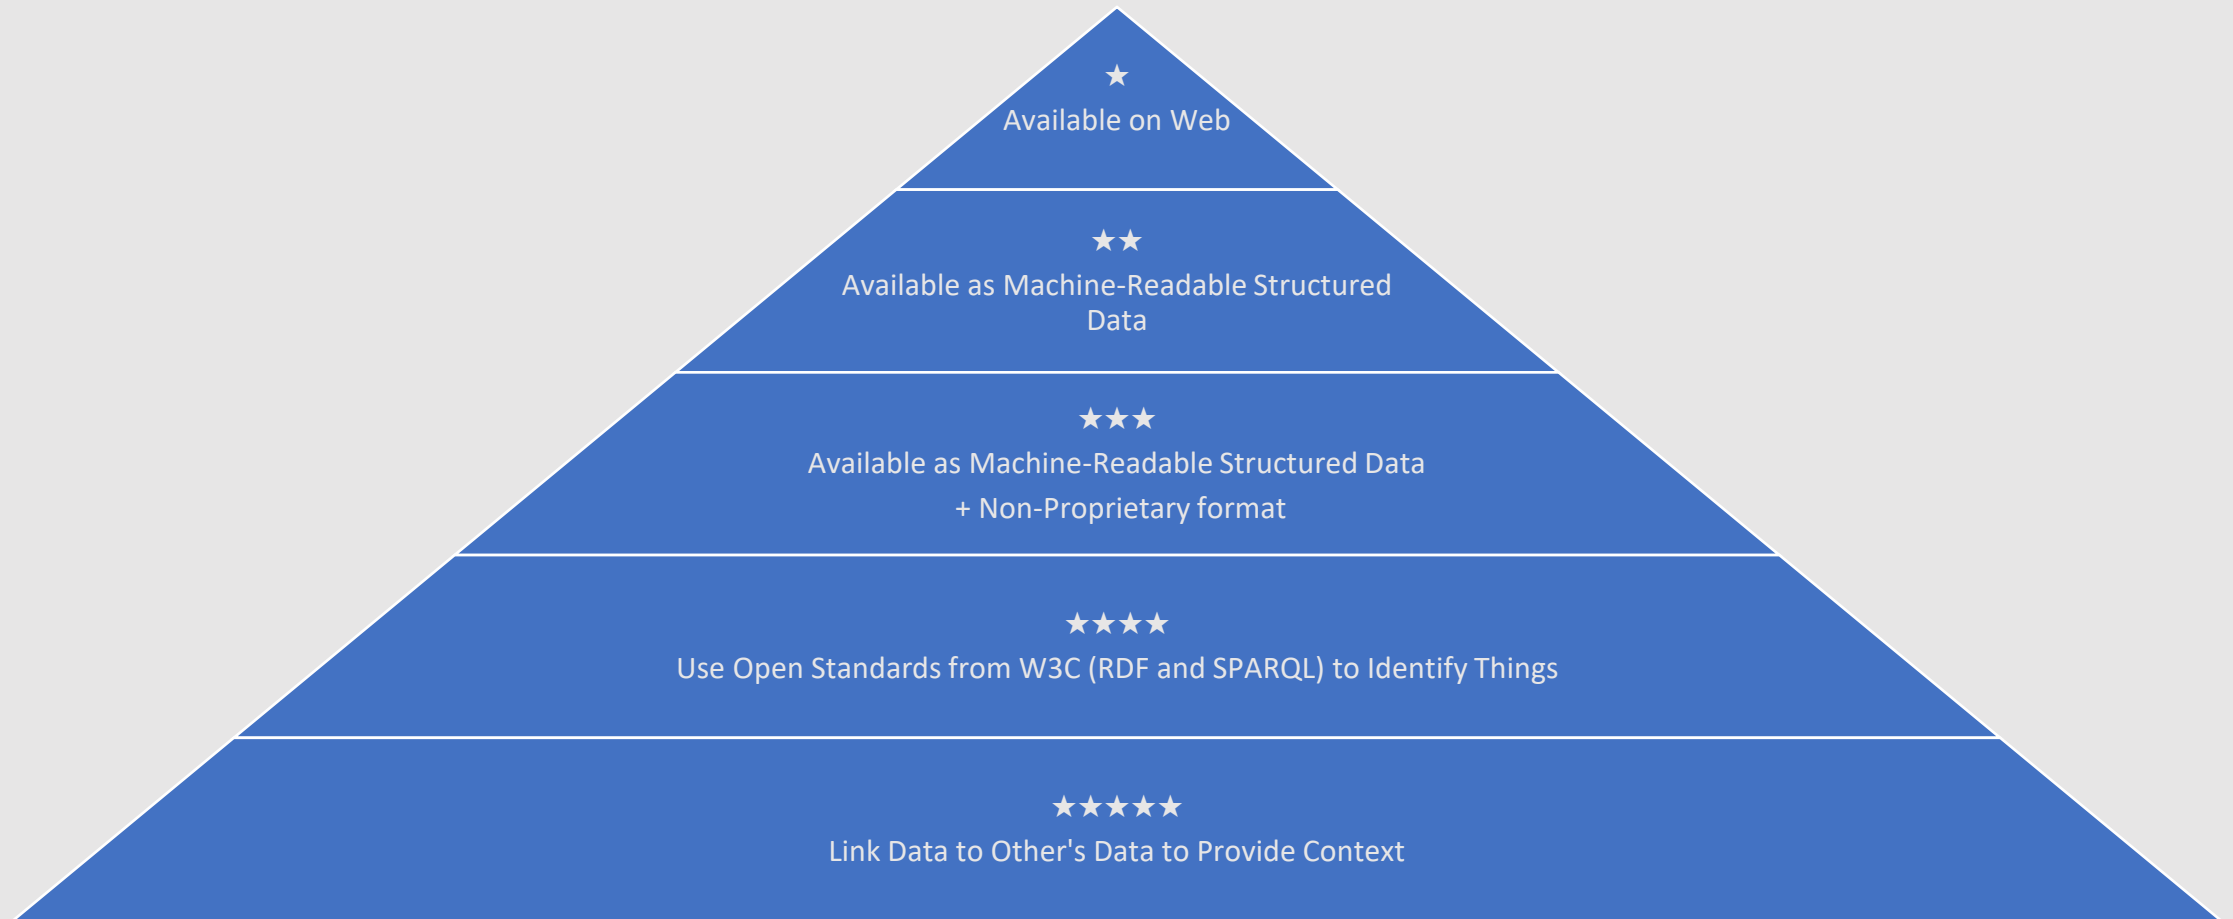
★
Available on Web

★★
Available as Machine-Readable Structured Data

★★★
Available as Machine-Readable Structured Data
+ Non-Proprietary format

★★★★
Use Open Standards from W3C (RDF and SPARQL) to Identify Things

★★★★★
Link Data to Other's Data to Provide Context